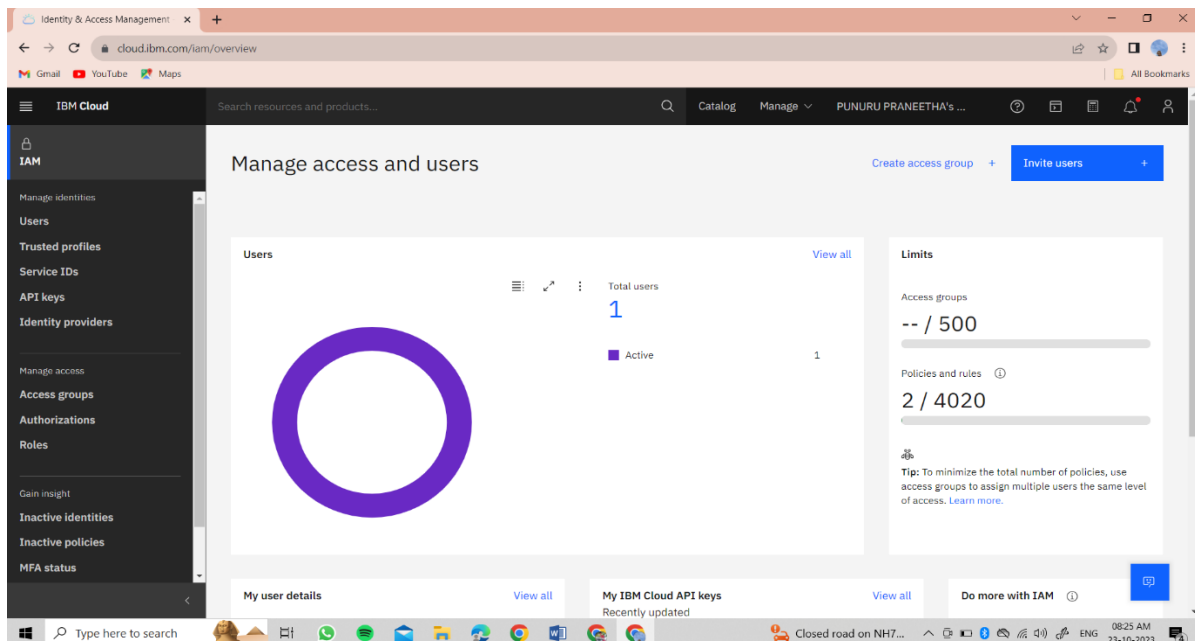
Identity & Access Management ×
+
cloud.ibm.com/iam/overview
Gmail YouTube Maps
All Bookmarks
IBM Cloud
Search resources and products...
Catalog Manage PUNURU PRANEETHA's ...
IAM
Manage identities
Users
Trusted profiles
Service IDs
API keys
Identity providers
Manage access
Access groups
Authorizations
Roles
Gain insight
Inactive identities
Inactive policies
MFA status
Manage access and users
Create access group +
Invite users +
Users
View all
Total users
1
Active 1
Limits
Access groups
-- / 500
Policies and rules
2 / 4020
Tip: To minimize the total number of policies, use access groups to assign multiple users the same level of access. Learn more.
My user details
View all
My IBM Cloud API keys
View all
Recently updated
Do more with IAM
Type here to search
Closed road on NH7...
ENG
08:25 AM
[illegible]